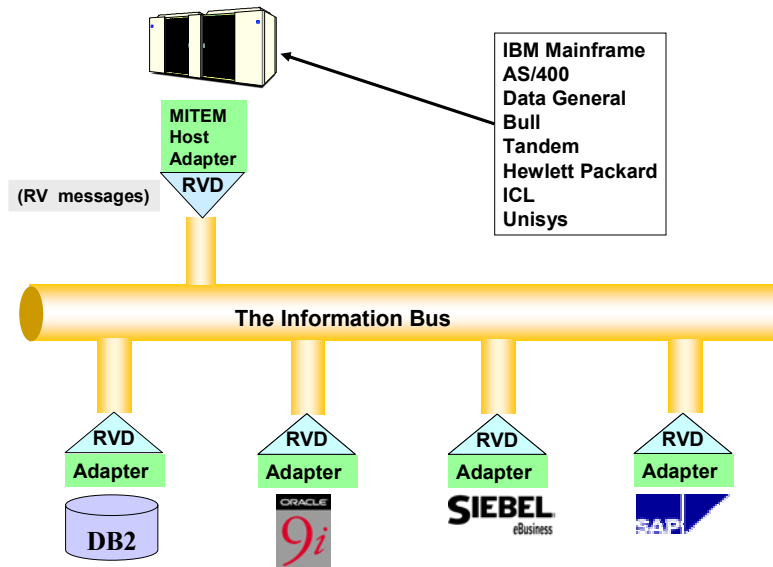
IBM Mainframe
AS/400
Data General
Bull
Tandem
Hewlett Packard
ICL
Unisys

MITEM Host Adapter
RVD

(RV messages)

The Information Bus

RVD
Adapter
DB2

RVD
Adapter
ORACLE
9i

RVD
Adapter
SIEBEL
eBusiness

RVD
Adapter
SAP